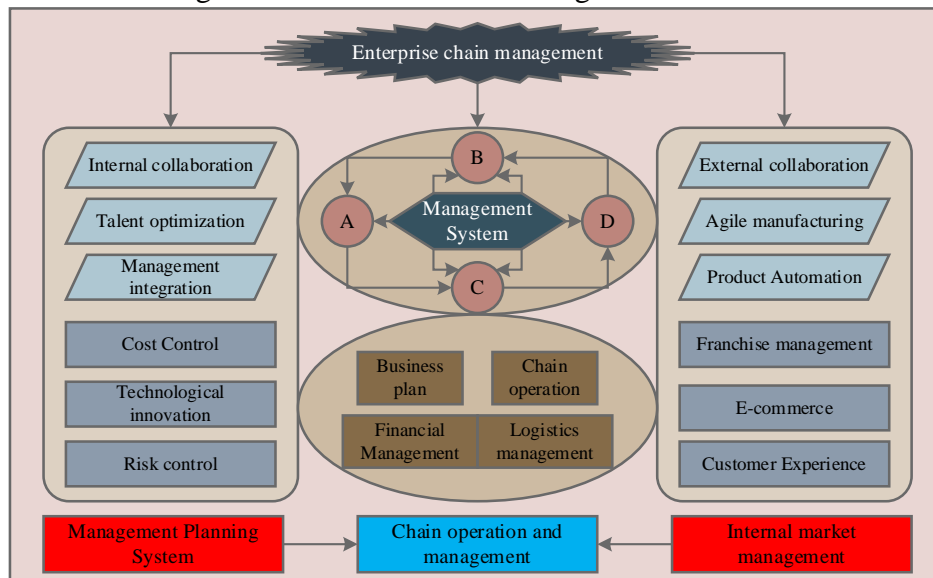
Enterprise chain management

Internal collaboration
Talent optimization
Management integration
Cost Control
Technological innovation
Risk control

B
A
Management System
D
C

Business plan
Chain operation
Financial Management
Logistics management

External collaboration
Agile manufacturing
Product Automation
Franchise management
E-commerce
Customer Experience

Management Planning System
Chain operation and management
Internal market management